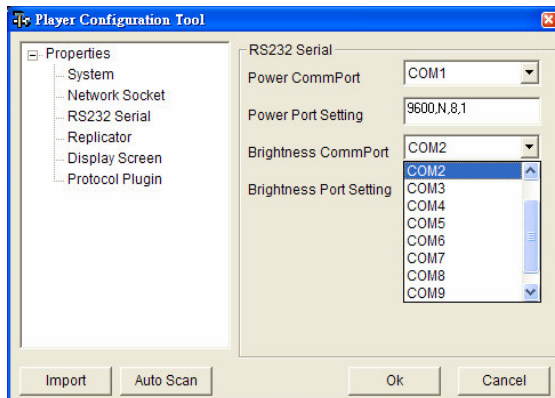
Player Configuration Tool

Properties
System
Network Socket
RS232 Serial
Replicator
Display Screen
Protocol Plugin

RS232 Serial
Power CommPort
COM1
Power Port Setting
9600,N,8,1
Brightness CommPort
COM2
Brightness Port Setting
COM2
COM3
COM4
COM5
COM6
COM7
COM8
COM9

Import
Auto Scan
Ok
Cancel